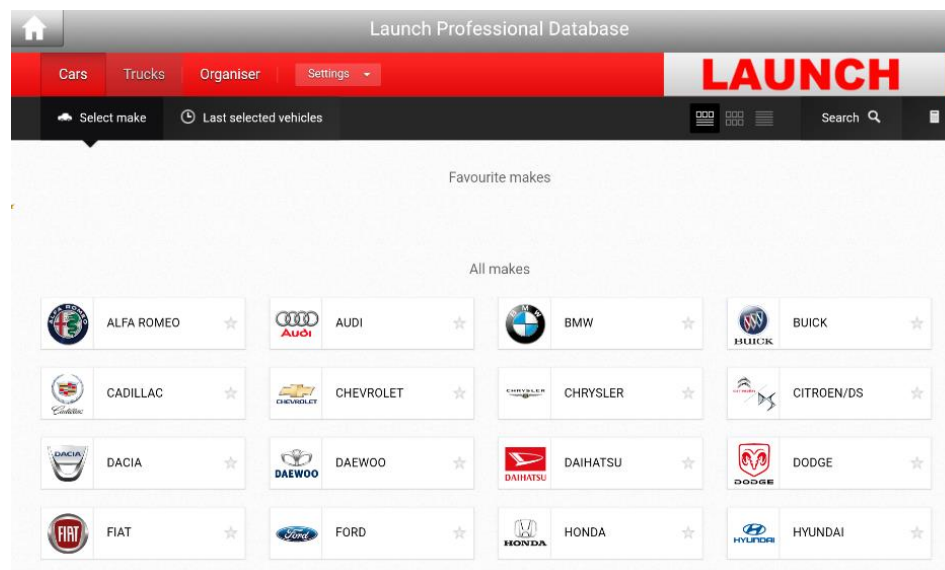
Launch Professional Database

Cars Trucks Organiser Settings

LAUNCH

Select make Last selected vehicles

Search

Favourite makes

All makes

ALFA ROMEO
AUDI
BMW
BUICK
CADILLAC
CHEVROLET
CHRYSLER
CITROEN/DS
DACIA
DAEWOO
DAIHATSU
DODGE
FIAT
FORD
HONDA
HYUNDAI